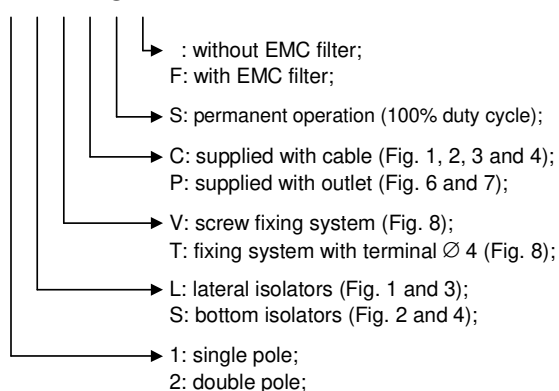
: without EMC filter;
F: with EMC filter;

S: permanent operation (100% duty cycle);

C: supplied with cable (Fig. 1, 2, 3 and 4);
P: supplied with outlet (Fig. 6 and 7);

V: screw fixing system (Fig. 8);
T: fixing system with terminal $\varnothing$ 4 (Fig. 8);

L: lateral isolators (Fig. 1 and 3);
S: bottom isolators (Fig. 2 and 4);

1: single pole;
2: double pole;